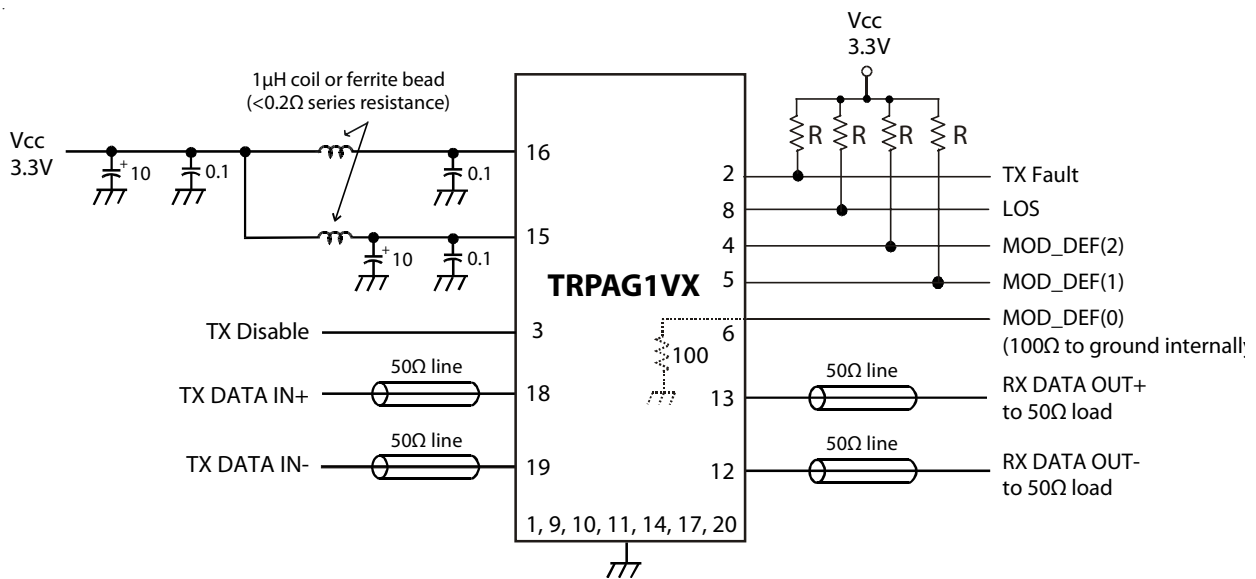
Vcc
3.3V

1µH coil or ferrite bead
(<0.2Ω series resistance)

Vcc
3.3V

10
0.1
0.1
10
0.1

R R R R

16
15
3
18
19

2
8
4
5
6
13
12

TRPAG1VX

TX Fault
LOS
MOD_DEF(2)
MOD_DEF(1)
MOD_DEF(0)
(100Ω to ground internally

TX Disable

100

50Ω line
TX DATA IN+
50Ω line
TX DATA IN-

50Ω line
RX DATA OUT+
to 50Ω load
50Ω line
RX DATA OUT-
to 50Ω load

1, 9, 10, 11, 14, 17, 20